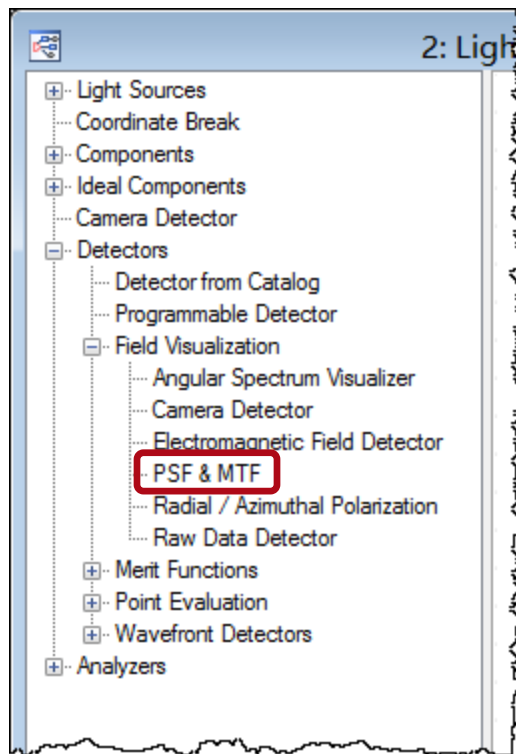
2: Ligh

Light Sources
Coordinate Break
Components
Ideal Components
Camera Detector
Detectors
Detector from Catalog
Programmable Detector
Field Visualization
Angular Spectrum Visualizer
Camera Detector
Electromagnetic Field Detector
PSF & MTF
Radial / Azimuthal Polarization
Raw Data Detector
Merit Functions
Point Evaluation
Wavefront Detectors
Analyzers